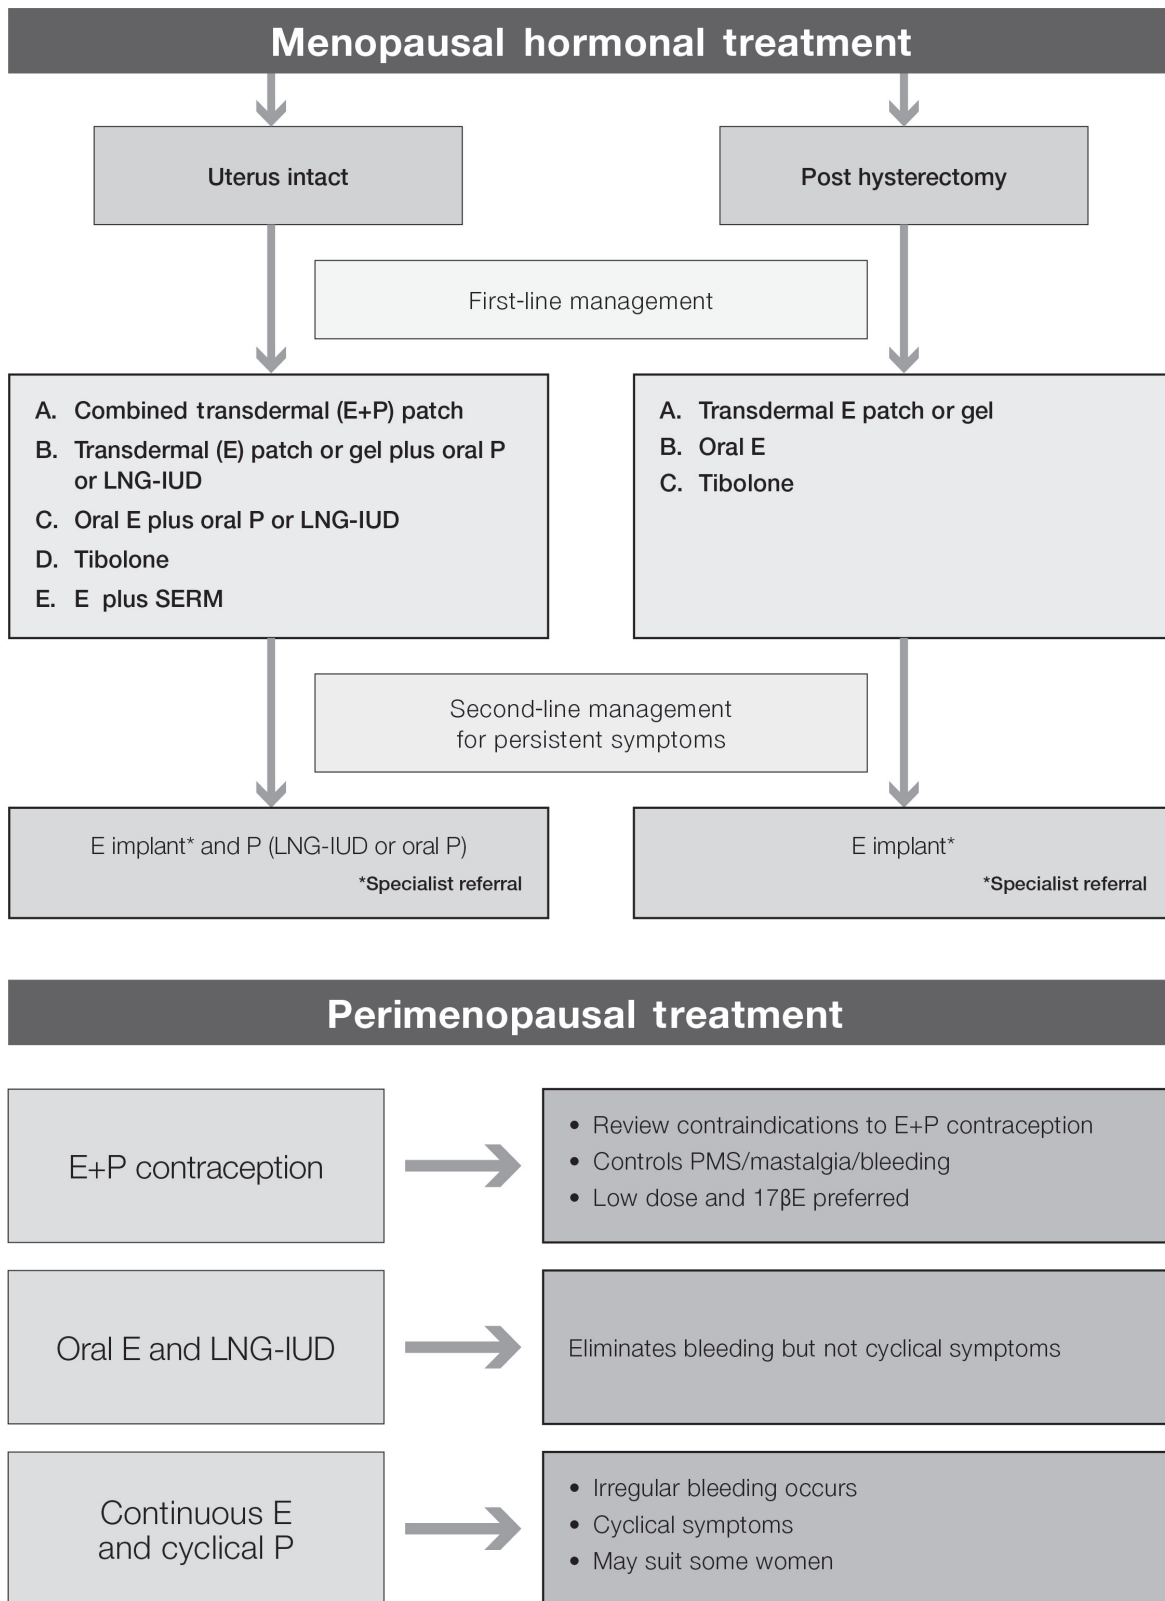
Menopausal hormonal treatment

Uterus intact

Post hysterectomy

First-line management

A. Combined transdermal (E+P) patch
B. Transdermal (E) patch or gel plus oral P or LNG-IUD
C. Oral E plus oral P or LNG-IUD
D. Tibolone
E. E plus SERM

A. Transdermal E patch or gel
B. Oral E
C. Tibolone

Second-line management for persistent symptoms

E implant* and P (LNG-IUD or oral P)
*Specialist referral

E implant*
*Specialist referral

Perimenopausal treatment

E+P contraception

• Review contraindications to E+P contraception
• Controls PMS/mastalgia/bleeding
• Low dose and 17βE preferred

Oral E and LNG-IUD

Eliminates bleeding but not cyclical symptoms

Continuous E and cyclical P

• Irregular bleeding occurs
• Cyclical symptoms
• May suit some women